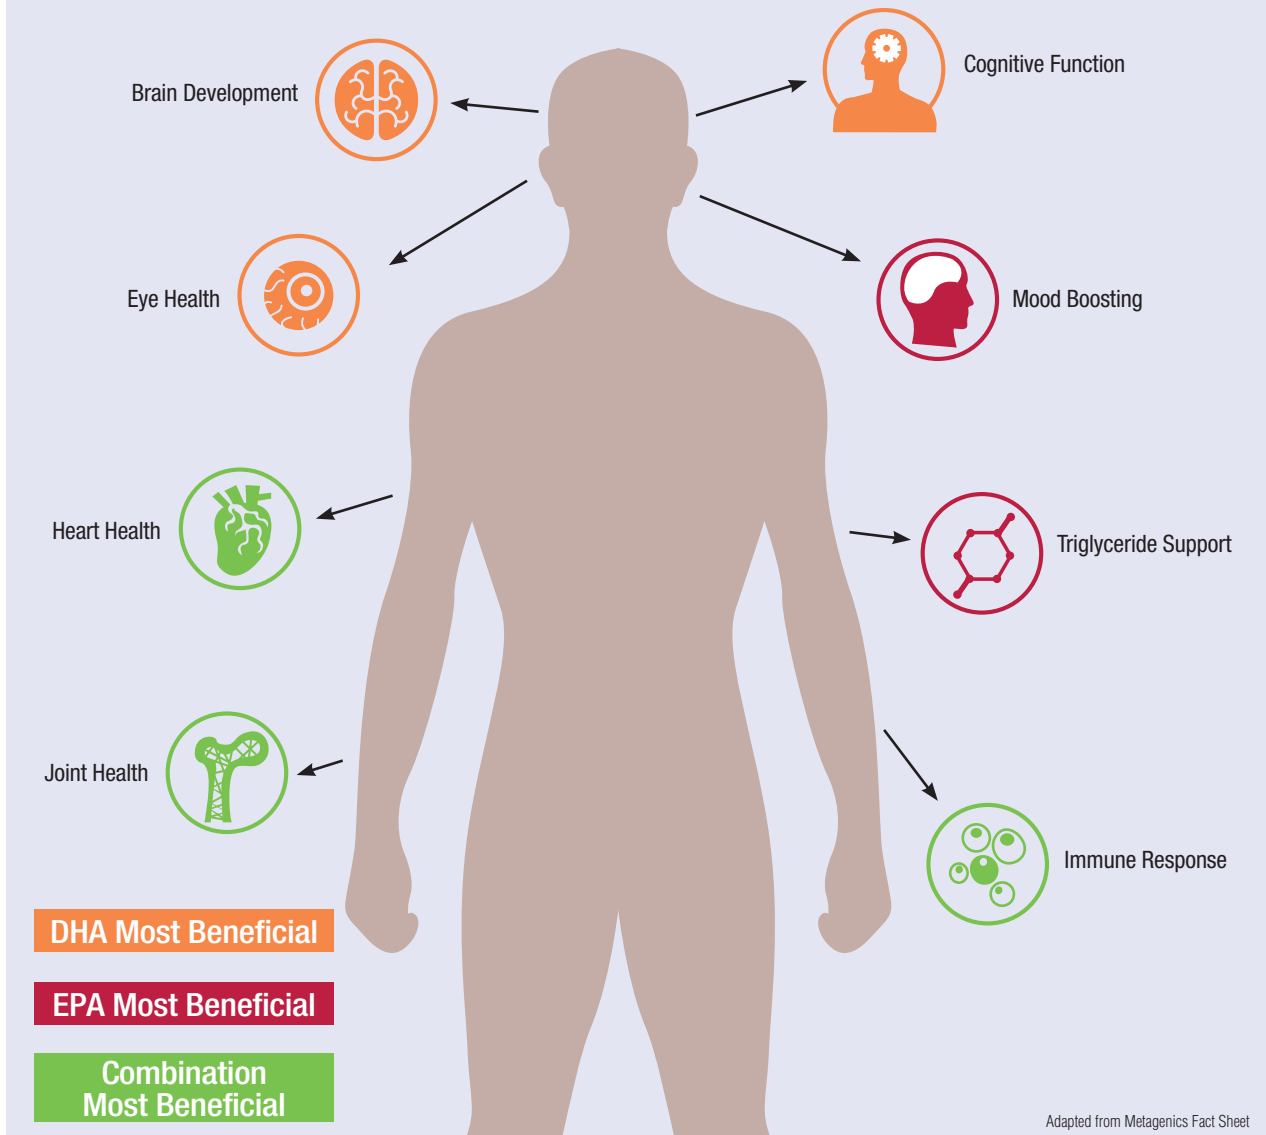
Brain Development

Cognitive Function

Eye Health

Mood Boosting

Heart Health

Triglyceride Support

Joint Health

Immune Response

DHA Most Beneficial

EPA Most Beneficial

Combination Most Beneficial

Adapted from Metagenics Fact Sheet